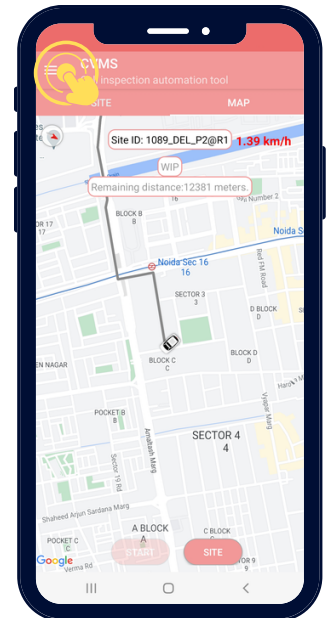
CVMS
inspection automation tool
SITE
MAP

Site ID: 1089_DEL_P2@R1
1.39 km/h
WIP
Remaining distance:12381 meters.

BLOCK B
Number 2
Noida Se
Noida Sec 16
16
Red FM Road
SECTOR 3
3
D BLOCK
D
BLOCK C
C
BLOCK D
D
EN NAGAR
POCKET B
B
Sector 19 Rd
Amaltash Marg
Vipin Marg
Hari
SECTOR 4
4
Shaheed Arjun Sardana Marg
A BLOCK
A
C BLOCK
POCKET C
Verma Rd
Google
START
SITE